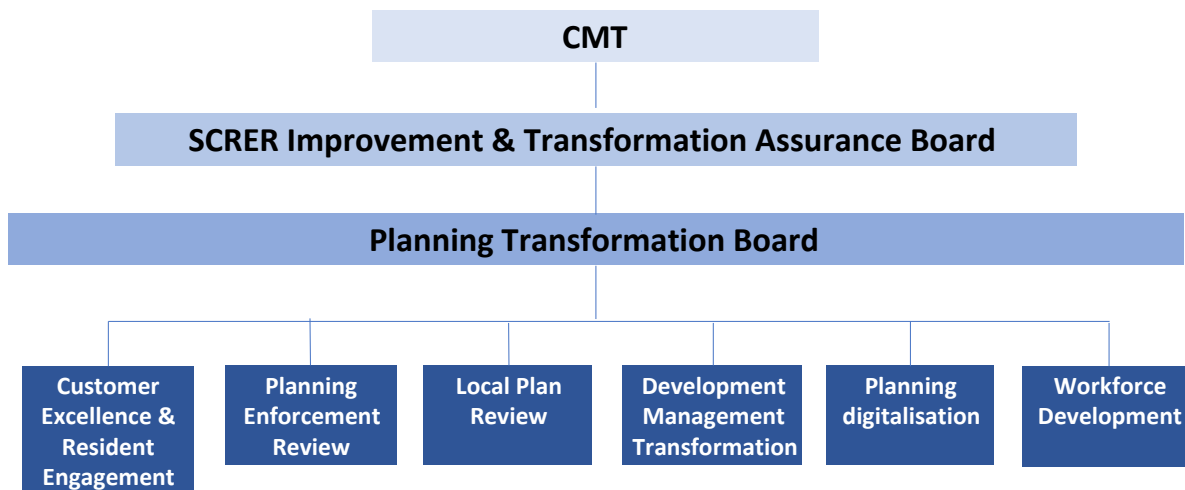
CMT

SCRER Improvement & Transformation Assurance Board

Planning Transformation Board

Customer Excellence & Resident Engagement

Planning Enforcement Review

Local Plan Review

Development Management Transformation

Planning digitalisation

Workforce Development